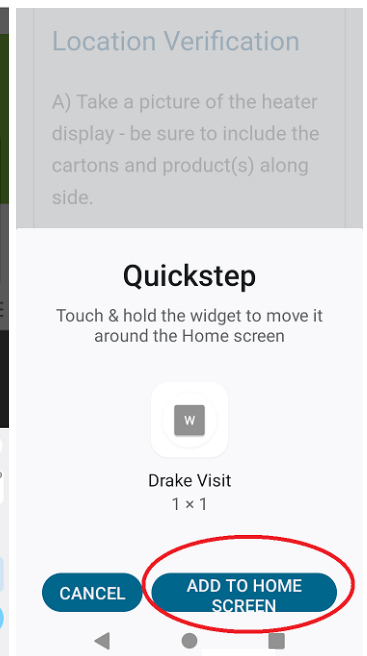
Location Verification

A) Take a picture of the heater display - be sure to include the cartons and product(s) along side.

Quickstep

Touch & hold the widget to move it around the Home screen

W

Drake Visit
1 × 1

CANCEL

ADD TO HOME SCREEN